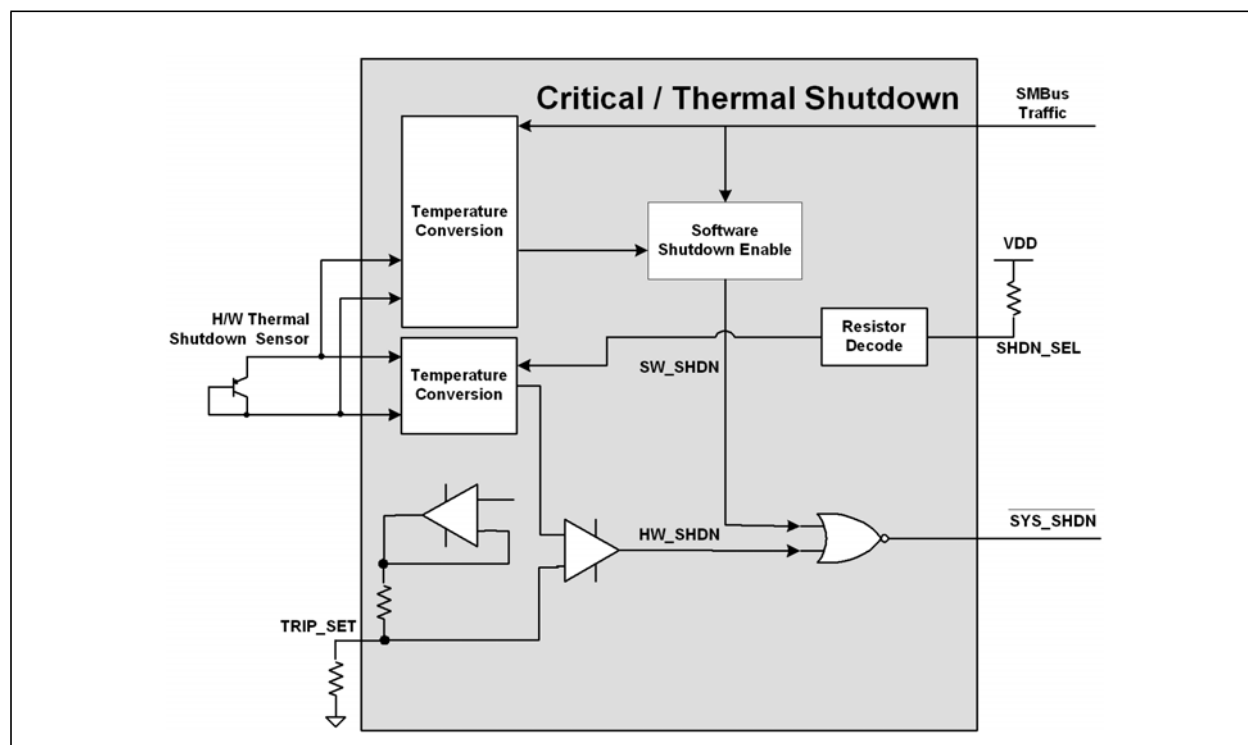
Critical / Thermal Shutdown

SMBus Traffic

Temperature Conversion

Software Shutdown Enable

VDD

H/W Thermal Shutdown Sensor

Resistor Decode

SHDN_SEL

Temperature Conversion

SW_SHDN

HW_SHDN

$\overline{SYS\_SHDN}$

TRIP_SET